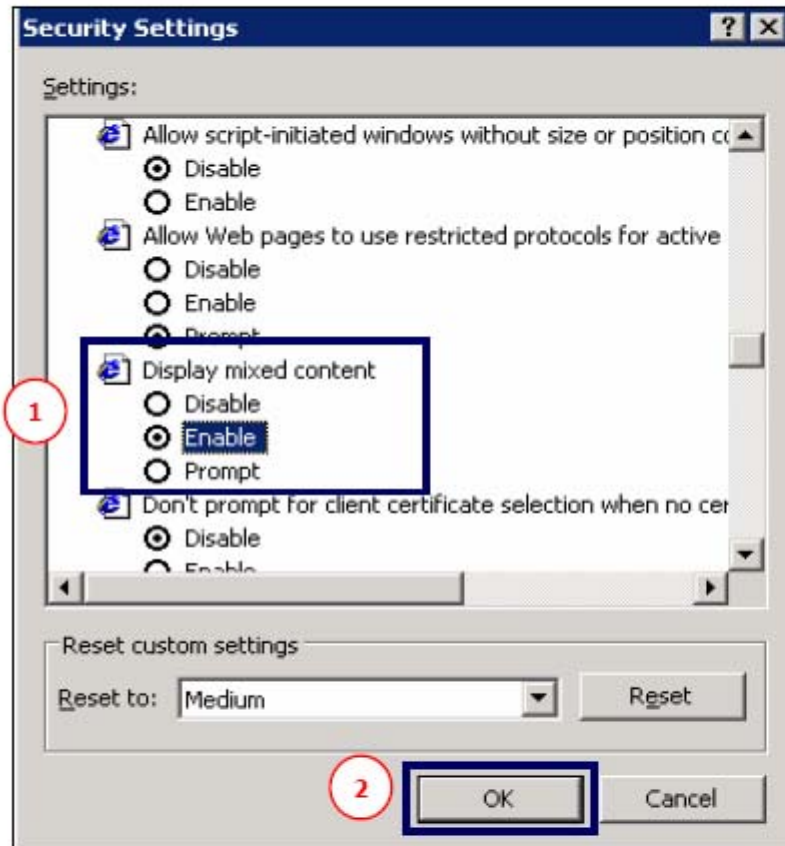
Security Settings

? X

Settings:

Allow script-initiated windows without size or position c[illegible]

Disable

Enable

Allow Web pages to use restricted protocols for active

Disable

Enable

Prompt

Display mixed content

1

Disable

Enable

Prompt

Don't prompt for client certificate selection when no ce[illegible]

Disable

Enable

Reset custom settings

Reset to: Medium

Reset

2

OK

Cancel